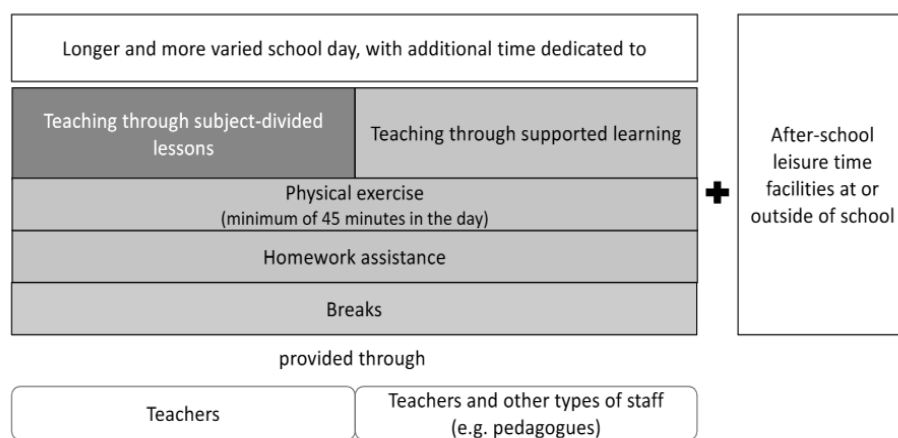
Longer and more varied school day, with additional time dedicated to

Teaching through subject-divided lessons

Teaching through supported learning

Physical exercise
(minimum of 45 minutes in the day)

Homework assistance

Breaks

provided through

Teachers

Teachers and other types of staff
(e.g. pedagogues)

After-school leisure time facilities at or outside of school